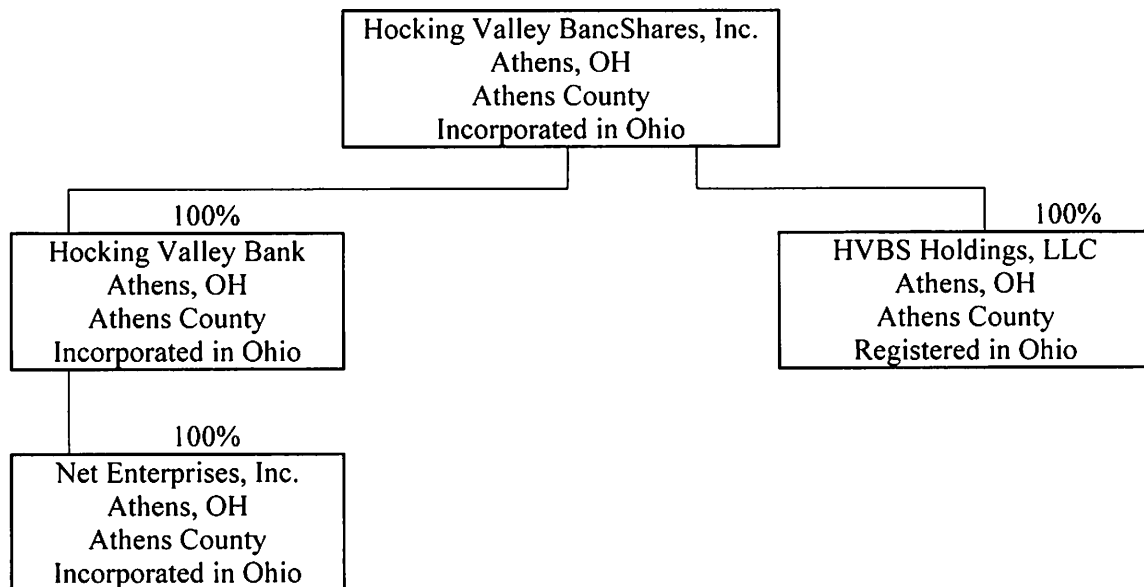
Hocking Valley BancShares, Inc.
Athens, OH
Athens County
Incorporated in Ohio

100%
Hocking Valley Bank
Athens, OH
Athens County
Incorporated in Ohio

100%
HVBS Holdings, LLC
Athens, OH
Athens County
Registered in Ohio

100%
Net Enterprises, Inc.
Athens, OH
Athens County
Incorporated in Ohio